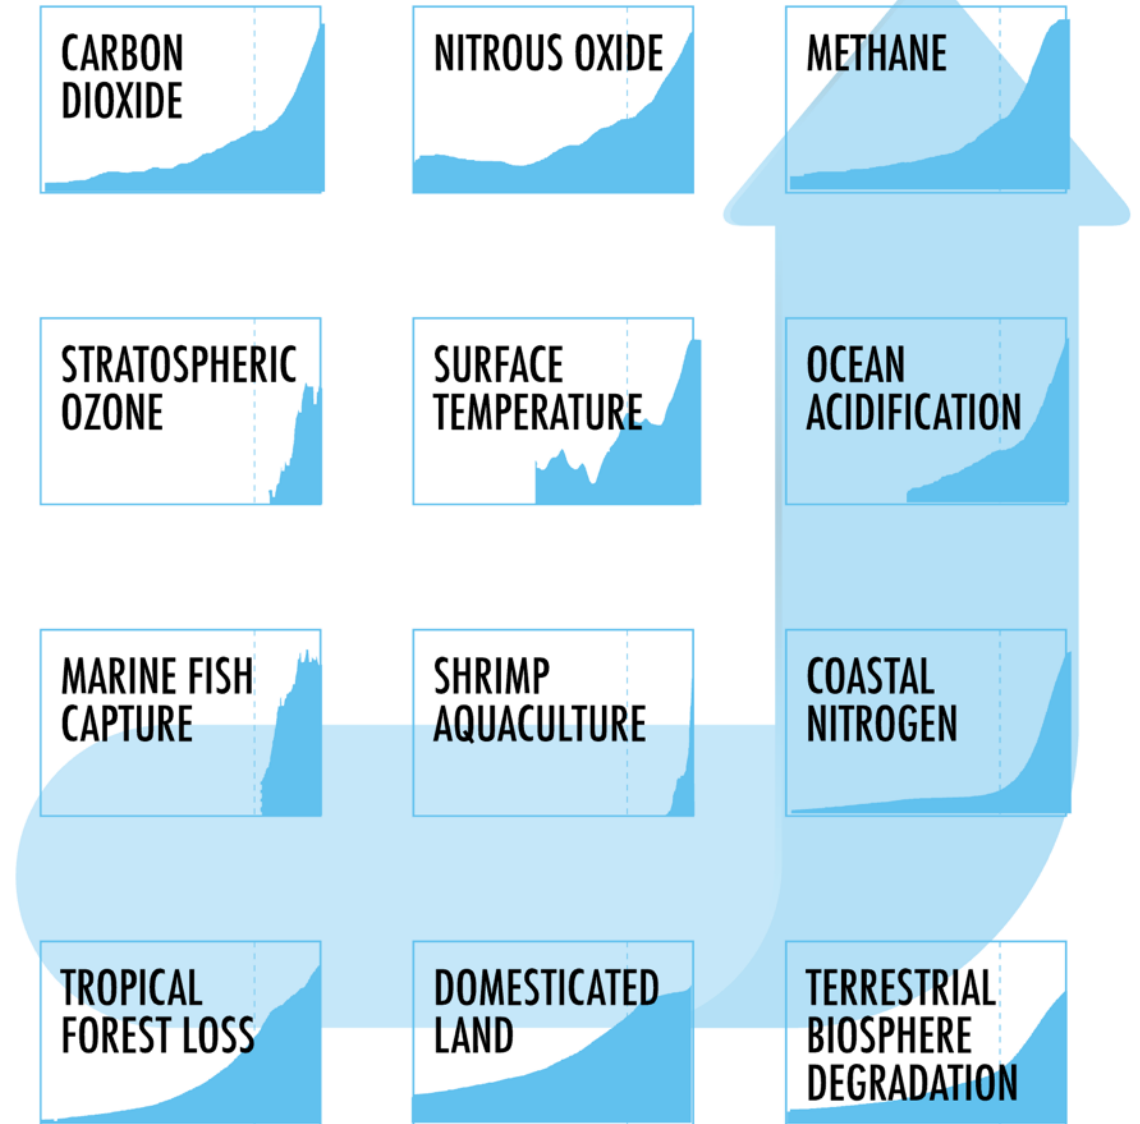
CARBON DIOXIDE

NITROUS OXIDE

METHANE

STRATOSPHERIC OZONE

SURFACE TEMPERATURE

OCEAN ACIDIFICATION

MARINE FISH CAPTURE

SHRIMP AQUACULTURE

COASTAL NITROGEN

TROPICAL FOREST LOSS

DOMESTICATED LAND

TERRESTRIAL BIOSPHERE DEGRADATION